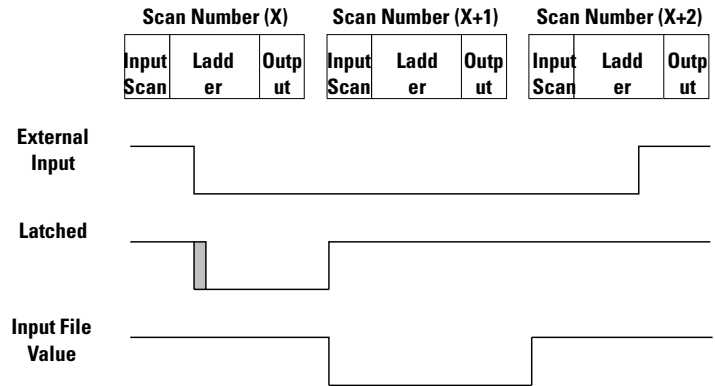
Scan Number (X)

| Input Scan | Ladder | Output |
|---|---|---|

Scan Number (X+1)

| Input Scan | Ladder | Output |
|---|---|---|

Scan Number (X+2)

| Input Scan | Ladder | Output |
|---|---|---|

External Input

Latched

Input File Value